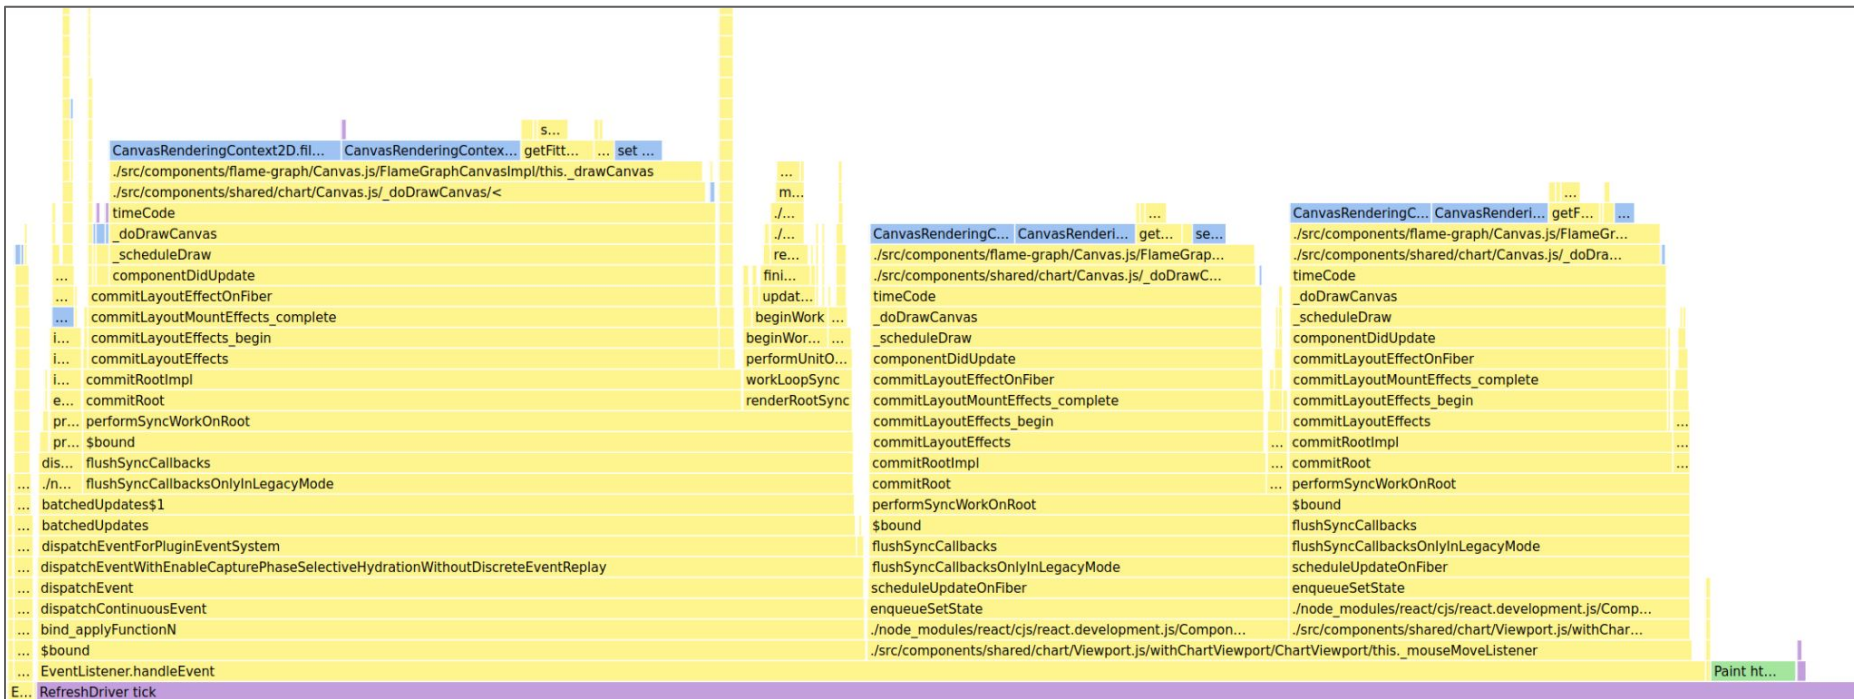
s...
CanvasRenderingContext2D.fil... CanvasRenderingContex... getFitt... ... set ...
./src/components/flame-graph/Canvas.js/FlameGraphCanvasImpl/this._drawCanvas
./src/components/shared/chart/Canvas.js/_doDrawCanvas/<
timeCode
_doDrawCanvas
_scheduleDraw
componentDidUpdate
commitLayoutEffectOnFiber
commitLayoutMountEffects_complete
commitLayoutEffects_begin
commitLayoutEffects
commitRootImpl
commitRoot
performSyncWorkOnRoot
$bound
flushSyncCallbacks
flushSyncCallbacksOnlyInLegacyMode
batchedUpdates$1
batchedUpdates
dispatchEventForPluginEventSystem
dispatchEventWithEnableCapturePhaseSelectiveHydrationWithoutDiscreteEventReplay
dispatchEvent
dispatchContinuousEvent
bind_applyFunctionN
$bound
EventListener.handleEvent
E... RefreshDriver tick

... m... ./... ./... re... fini... updat... beginWork ... beginWor... ... performUnitO... workLoopSync renderRootSync

... ... i... i... i... e... pr... pr... dis... ./n...

...
CanvasRenderingC... CanvasRenderi... get... se...
./src/components/flame-graph/Canvas.js/FlameGrap...
./src/components/shared/chart/Canvas.js/_doDrawC...
timeCode
_doDrawCanvas
_scheduleDraw
componentDidUpdate
commitLayoutEffectOnFiber
commitLayoutMountEffects_complete
commitLayoutEffects_begin
commitLayoutEffects
commitRootImpl
commitRoot
performSyncWorkOnRoot
$bound
flushSyncCallbacks
flushSyncCallbacksOnlyInLegacyMode
scheduleUpdateOnFiber
enqueueSetState
./node_modules/react/cjs/react.development.js/Compon...
./src/components/shared/chart/Viewport.js/withChartViewport/ChartViewport/this._mouseMoveListener

...
CanvasRenderingC... CanvasRenderi... getF... ...
./src/components/flame-graph/Canvas.js/FlameGr...
./src/components/shared/chart/Canvas.js/_doDra...
timeCode
_doDrawCanvas
_scheduleDraw
componentDidUpdate
commitLayoutEffectOnFiber
commitLayoutMountEffects_complete
commitLayoutEffects_begin
commitLayoutEffects
commitRootImpl
commitRoot
performSyncWorkOnRoot
$bound
flushSyncCallbacks
flushSyncCallbacksOnlyInLegacyMode
scheduleUpdateOnFiber
enqueueSetState
./node_modules/react/cjs/react.development.js/Comp...
./src/components/shared/chart/Viewport.js/withChar...
Paint ht...